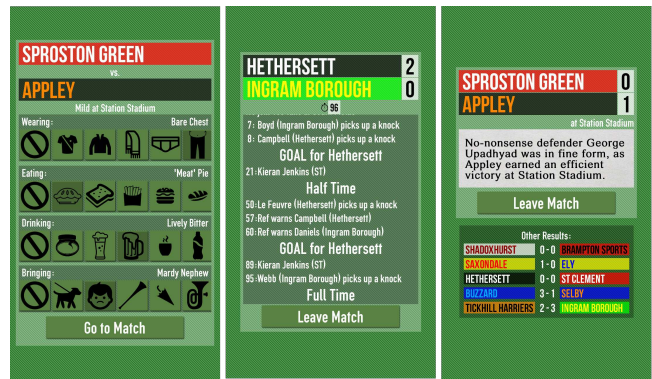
SPROSTON GREEN

vs.

APPLEY

Mild at Station Stadium

Wearing: Bare Chest

Eating: 'Meat' Pie

Drinking: Lively Bitter

Bringing: Mardy Nephew

Go to Match

HETHERSETT 2

INGRAM BOROUGH 0

96

7: Boyd (Ingram Borough) picks up a knock

8: Campbell (Hethersett) picks up a knock

GOAL for Hethersett

21: Kieran Jenkins (ST)

Half Time

50: Le Feuvre (Hethersett) picks up a knock

57: Ref warns Campbell (Hethersett)

60: Ref warns Daniels (Ingram Borough)

GOAL for Hethersett

89: Kieran Jenkins (ST)

95: Webb (Ingram Borough) picks up a knock

Full Time

Leave Match

SPROSTON GREEN 0

APPLEY 1

at Station Stadium

No-nonsense defender George Upadhyad was in fine form, as Appley earned an efficient victory at Station Stadium.

Leave Match

Other Results:

| | | |
|---|---|---|
| SHADOXHURST | 0 - 0 | BRAMPTON SPORTS |
| SAXONDALE | 1 - 0 | ELY |
| HETHERSETT | 0 - 0 | ST CLEMENT |
| BUZZARD | 3 - 1 | SELBY |
| TICKHILL HARRIERS | 2 - 3 | INGRAM BOROUGH |